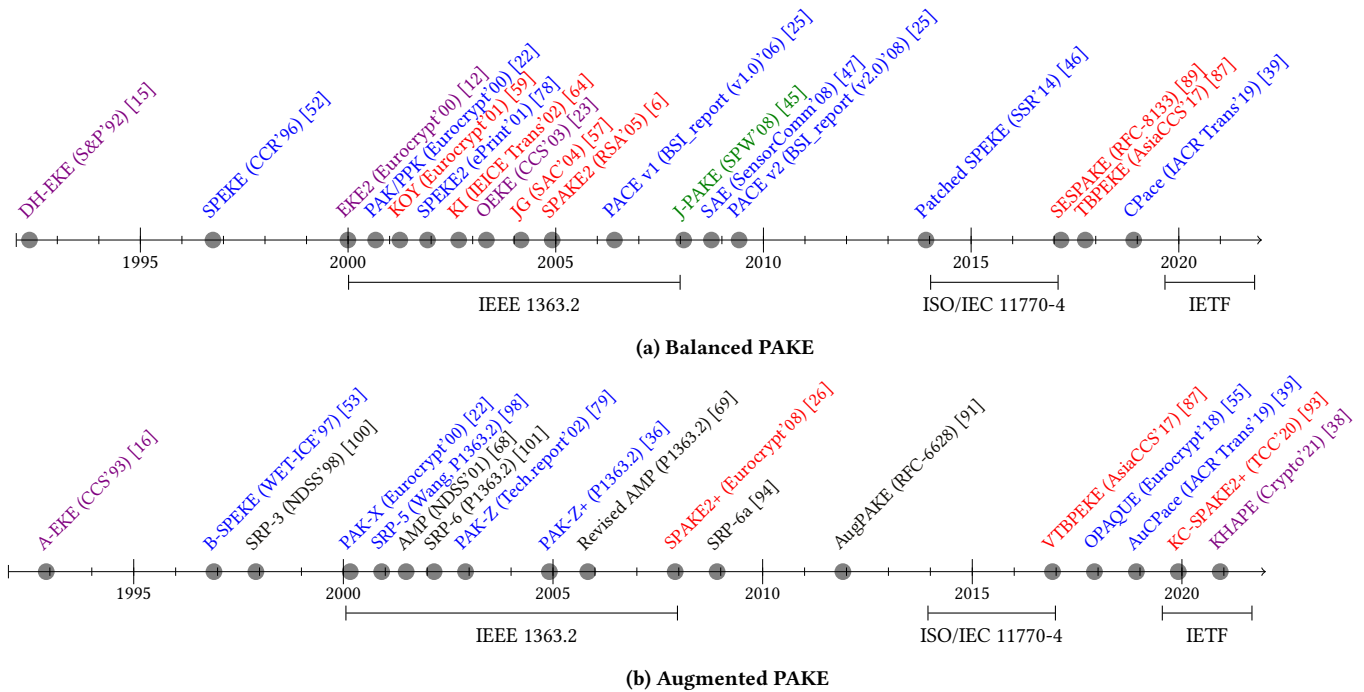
DH-EKE (S&P'92) [15]
SPEKE (CCR'96) [52]
EKE2 (Eurocrypt'00) [12]
PAK/PPK (Eurocrypt'00) [22]
KOY (Eurocrypt'01) [59]
SPEKE2 (ePrint'01) [78]
KI (IEICE Trans'02) [64]
OEKE (CCS'03) [23]
JG (SAC'04) [57]
SPAKE2 (RSA'05) [6]
PACE v1 (BSI_report (v1.0)'06) [25]
J-PAKE (SPW'08) [45]
SAE (SensorComm'08) [47]
PACE v2 (BSI_report (v2.0)'08) [25]
Patched SPEKE (SSR'14) [46]
SESPAKE (RFC-8133) [89]
TBPEKE (AsiaCCS'17) [87]
CPace (IACR Trans'19) [39]

1995 2000 2005 2010 2015 2020

IEEE 1363.2
ISO/IEC 11770-4
IETF

(a) Balanced PAKE

A-EKE (CCS'93) [16]
B-SPEKE (WET-ICE'97) [53]
SRP-3 (NDSS'98) [100]
PAK-X (Eurocrypt'00) [22]
SRP-5 (Wang, P1363.2) [98]
AMP (NDSS'01) [68]
SRP-6 (P1363.2) [101]
PAK-Z (Tech.report'02) [79]
PAK-Z+ (P1363.2) [36]
Revised AMP (P1363.2) [69]
SPAKE2+ (Eurocrypt'08) [26]
SRP-6a [94]
AugPAKE (RFC-6628) [91]
VTBPEKE (AsiaCCS'17) [87]
OPAQUE (Eurocrypt'18) [55]
AuCPace (IACR Trans'19) [39]
KC-SPAKE2+ (TCC'20) [93]
KHAPE (Crypto'21) [38]

1995 2000 2005 2010 2015 2020

IEEE 1363.2
ISO/IEC 11770-4
IETF

(b) Augmented PAKE